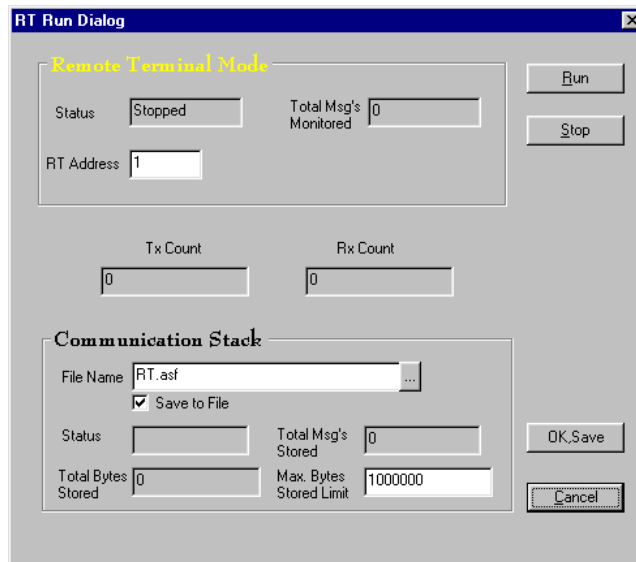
RT Run Dialog

Remote Terminal Mode

Status Stopped

Total Msg's Monitored 0

RT Address 1

Run

Stop

Tx Count 0

Rx Count 0

Communication Stack

File Name RT.asf ...

Save to File

Status

Total Msg's Stored 0

Total Bytes Stored 0

Max. Bytes Stored Limit 1000000

OK,Save

Cancel